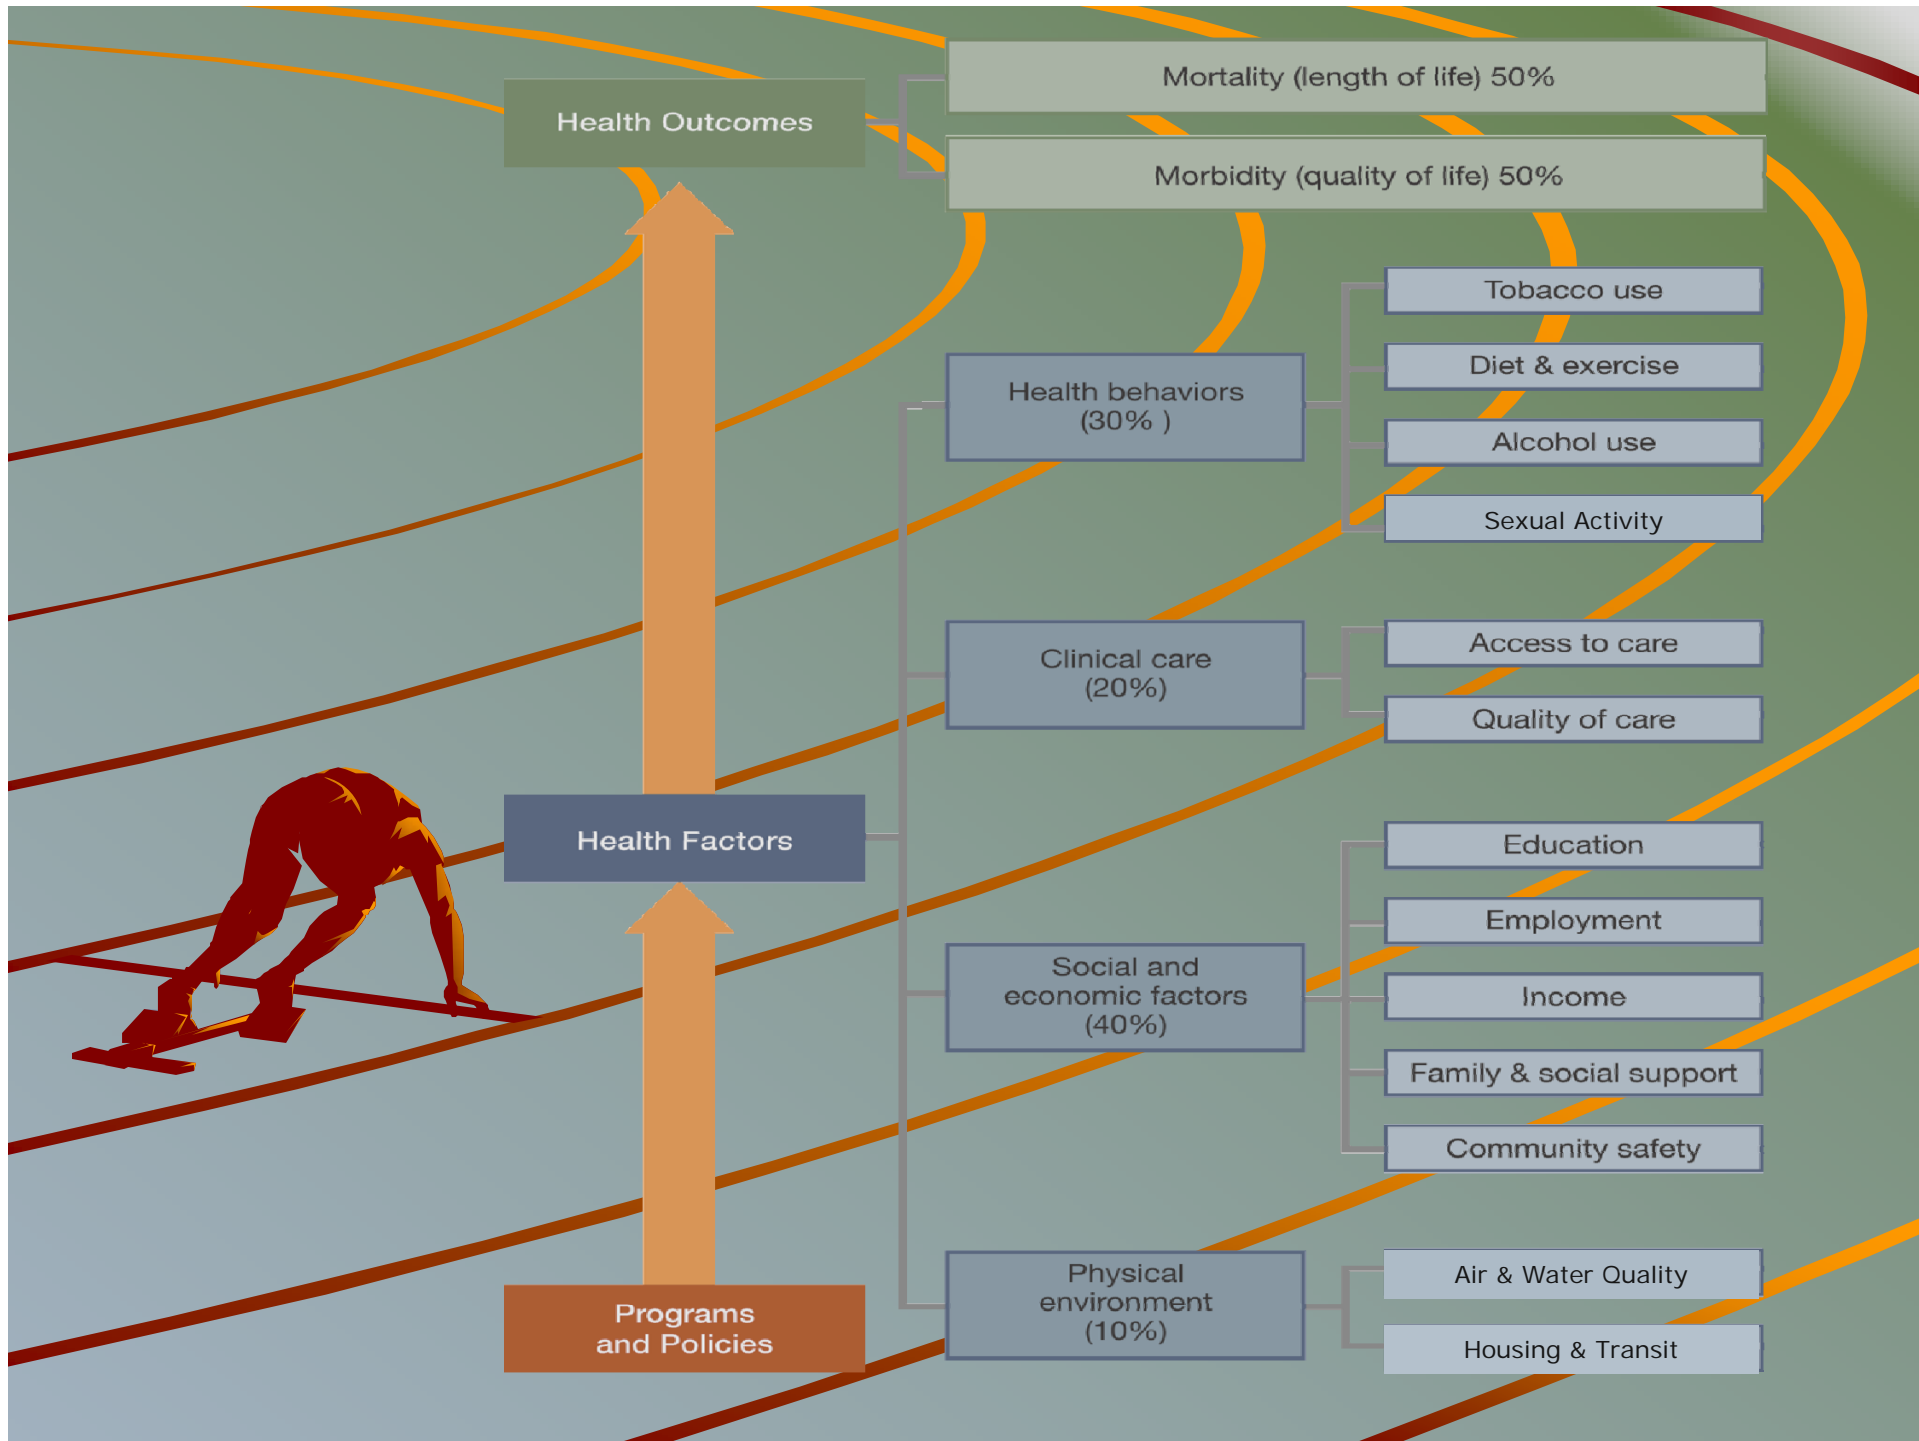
Health Outcomes

Mortality (length of life) 50%

Morbidity (quality of life) 50%

Tobacco use

Diet & exercise

Health behaviors (30% )

Alcohol use

Sexual Activity

Clinical care (20%)

Access to care

Quality of care

Health Factors

Education

Employment

Social and economic factors (40%)

Income

Family & social support

Community safety

Physical environment (10%)

Air & Water Quality

Housing & Transit

Programs and Policies